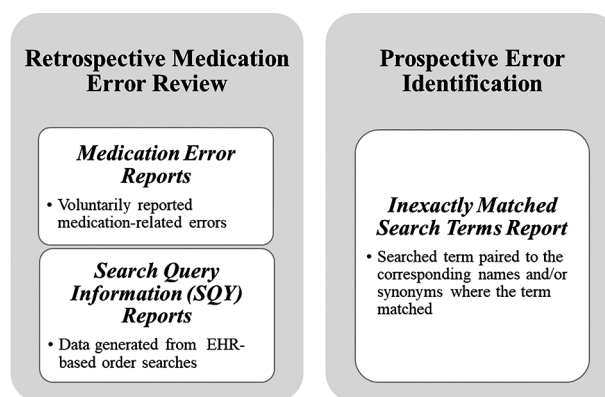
Retrospective Medication Error Review

Medication Error Reports

• Voluntarily reported medication-related errors

Search Query Information (SQY) Reports

• Data generated from EHR-based order searches

Prospective Error Identification

Inexactly Matched Search Terms Report

• Searched term paired to the corresponding names and/or synonyms where the term matched